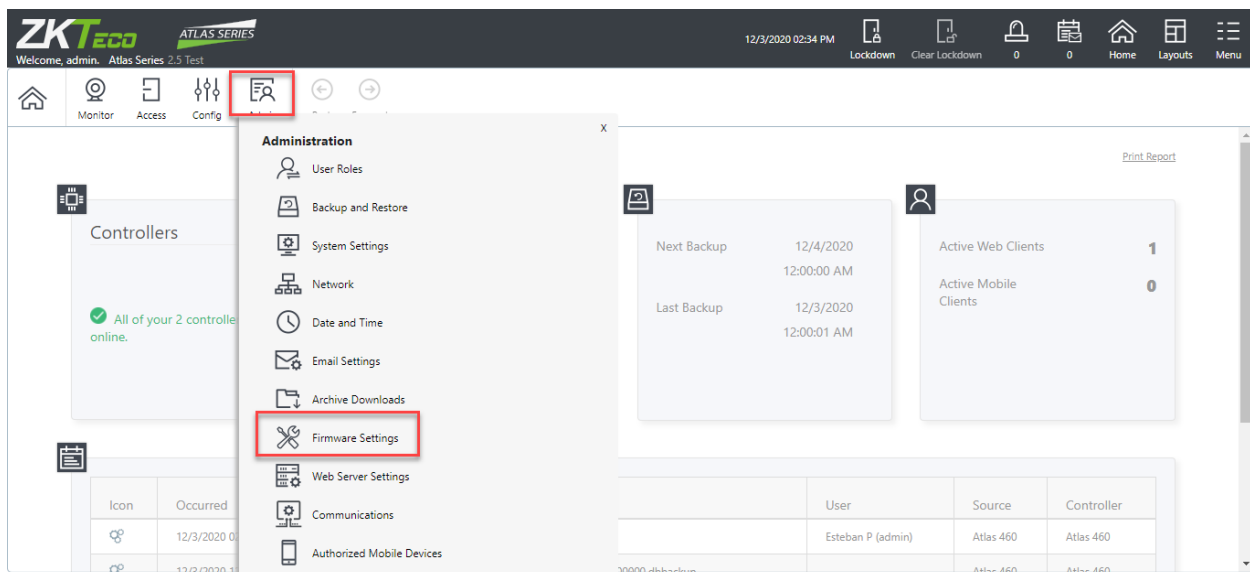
ZKTeco ATLAS SERIES
Welcome, admin. Atlas Series 2.5 Test

12/3/2020 02:34 PM Lockdown Clear Lockdown 0 0 Home Layouts Menu

Monitor Access Config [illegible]

Print Report

Controllers

All of your 2 controlle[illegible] online.

Administration
User Roles
Backup and Restore
System Settings
Network
Date and Time
Email Settings
Archive Downloads
Firmware Settings
Web Server Settings
Communications
Authorized Mobile Devices

Next Backup 12/4/2020 12:00:00 AM
Last Backup 12/3/2020 12:00:01 AM

Active Web Clients 1
Active Mobile Clients 0

| Icon | Occurred | | User | Source | Controller |
|---|---|---|---|---|---|
| | 12/3/2020 0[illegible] | | Esteban P (admin) | Atlas 460 | Atlas 460 |
| | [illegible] | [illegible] | | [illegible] | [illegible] |